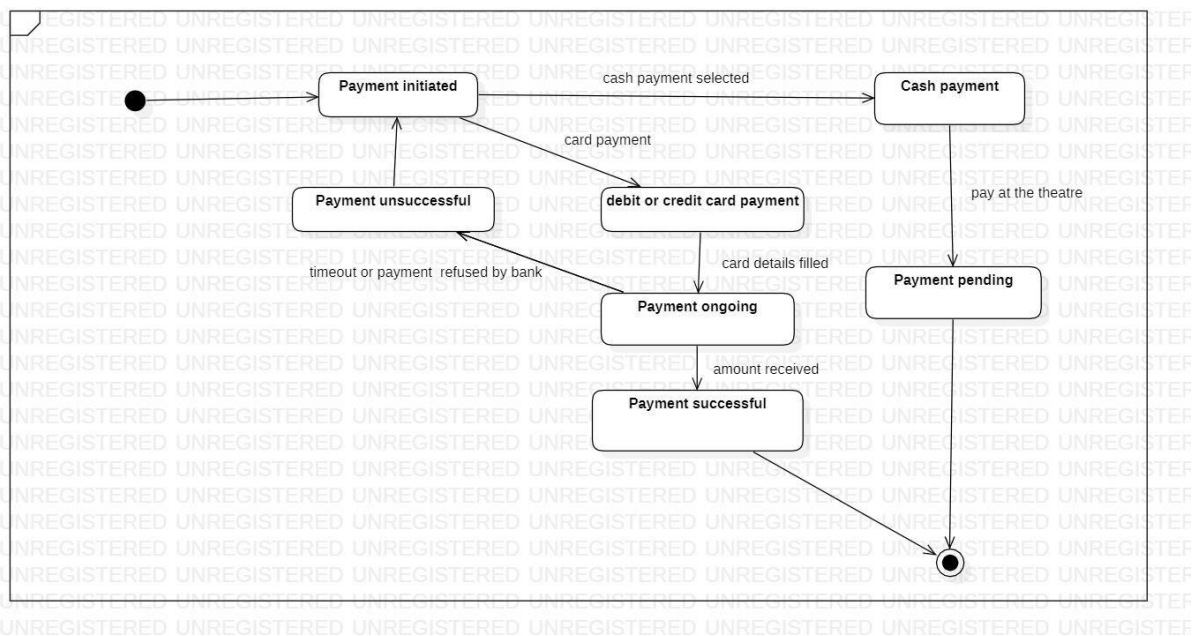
UNREGISTERED

Payment initiated

cash payment selected

Cash payment

card payment

Payment unsuccessful

debit or credit card payment

pay at the theatre

timeout or payment refused by bank

card details filled

Payment ongoing

Payment pending

amount received

Payment successful